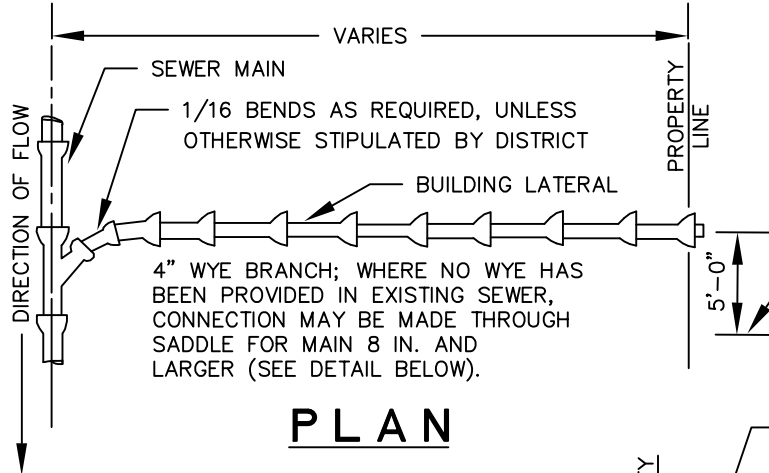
VARIES

SEWER MAIN

1/16 BENDS AS REQUIRED, UNLESS OTHERWISE STIPULATED BY DISTRICT

PROPERTY LINE

DIRECTION OF FLOW

BUILDING LATERAL

4" WYE BRANCH; WHERE NO WYE HAS BEEN PROVIDED IN EXISTING SEWER, CONNECTION MAY BE MADE THROUGH SADDLE FOR MAIN 8 IN. AND LARGER (SEE DETAIL BELOW).

5'–0"

PLAN